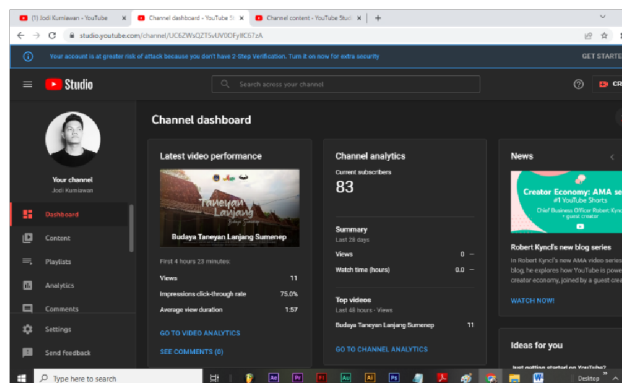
(1) Jodi Kurniawan - YouTube
Channel dashboard - YouTube St
Channel content - YouTube Stud
studio.youtube.com/channel/UC6ZWsQZT5xUV0DFy8C67zA
Your account is at greater risk of attack because you don't have 2-Step Verification. Turn it on now for extra security
GET STARTE
Studio
Search across your channel
Your channel
Jodi Kurniawan
Dashboard
Content
Playlists
Analytics
Comments
Settings
Send feedback
Channel dashboard
Latest video performance
Taneyan Lanjang
Budaya Taneyan Lanjang Sumenep
First 4 hours 28 minutes
| | |
|---|---|
| Views | 11 |
| Impressions click-through rate | 75.0% |
| Average view duration | 1:57 |
GO TO VIDEO ANALYTICS
SEE COMMENTS (0)
Channel analytics
Current subscribers
83
Summary
Last 28 days
| | |
|---|---|
| Views | 0 — |
| Watch time (hours) | 0.0 — |
Top videos
Last 48 hours · Views
| | |
|---|---|
| Budaya Taneyan Lanjang Sumenep | 11 |
GO TO CHANNEL ANALYTICS
News
Creator Economy: AMA se
#1 YouTube Shorts
Chief Business Officer Robert Kyn
guest creator
Robert Kyncl's new blog series
In Robert Kyncl's new AMA video series blog, he explores how YouTube is power creator economy, joined by a guest cre
WATCH NOW!
Ideas for you
Type here to search